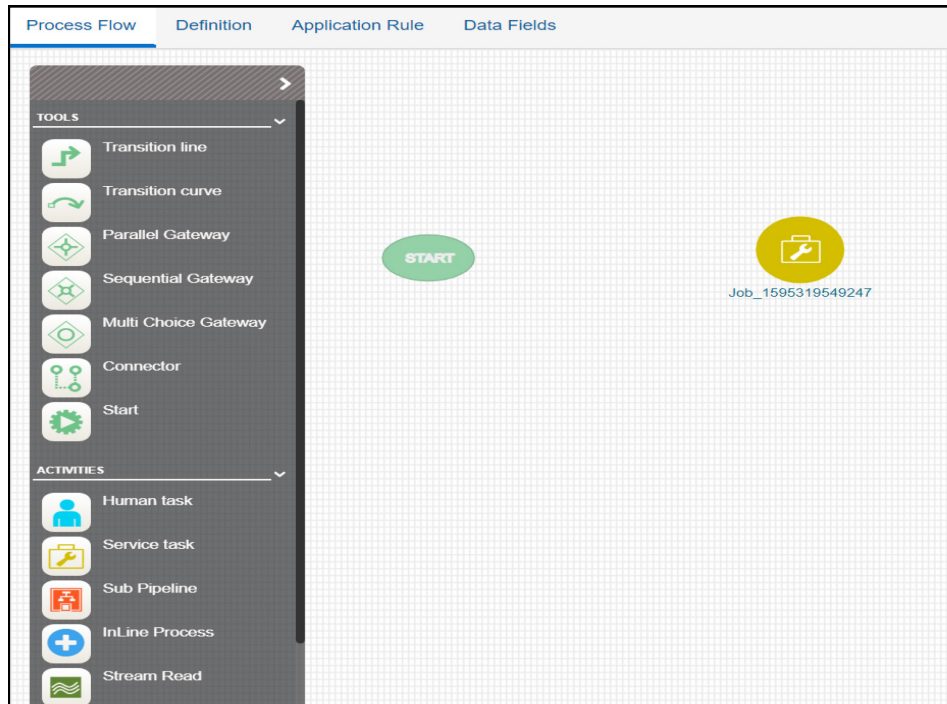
Process Flow Definition Application Rule Data Fields

TOOLS

Transition line

Transition curve

Parallel Gateway

Sequential Gateway

Multi Choice Gateway

Connector

Start

ACTIVITIES

Human task

Service task

Sub Pipeline

InLine Process

Stream Read

START

Job_1595319549247